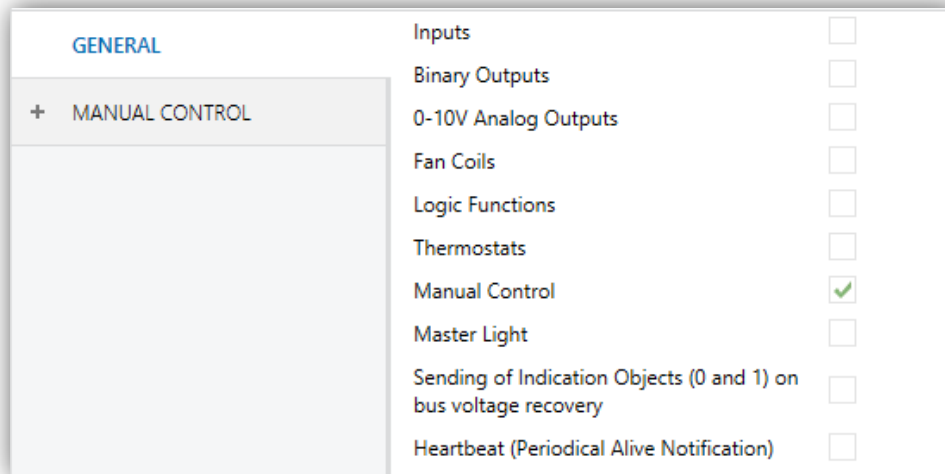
GENERAL

+ MANUAL CONTROL

Inputs

Binary Outputs

0-10V Analog Outputs

Fan Coils

Logic Functions

Thermostats

Manual Control

Master Light

Sending of Indication Objects (0 and 1) on bus voltage recovery

Heartbeat (Periodical Alive Notification)